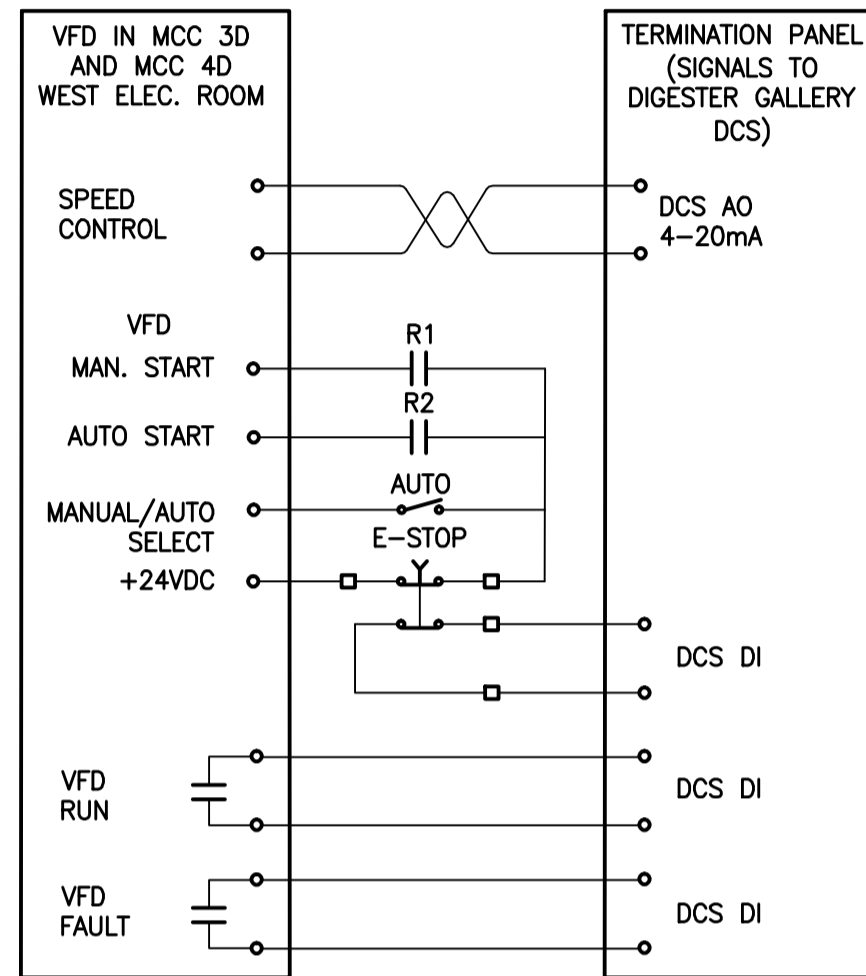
VFD IN MCC 3D AND MCC 4D WEST ELEC. ROOM

TERMINATION PANEL (SIGNALS TO DIGESTER GALLERY DCS)

SPEED CONTROL

DCS AO 4–20mA

VFD

MAN. START

R1

R2

AUTO START

AUTO

MANUAL/AUTO SELECT

E–STOP

+24VDC

DCS DI

VFD RUN

DCS DI

VFD FAULT

DCS DI